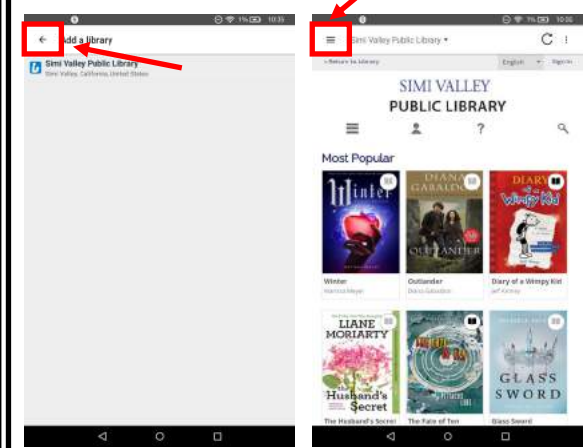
10:35

Add a library

Simi Valley Public Library
Simi Valley, California, United States

10:36

Simi Valley Public Library

‹ Return to library

English

Sign In

SIMI VALLEY
PUBLIC LIBRARY

?

Most Popular

Winter
DIANA GABALDON
OUTLANDER
DIARY of a Wimpy Kid

Winter
Marissa Meyer

Outlander
Diana Gabaldon

Diary of a Wimpy Kid
Jeff Kinney

LIANE MORIARTY
The Husband's Secret
GLASS SWORD

The Husband's Secret

The Fate of Ten

Glass Sword